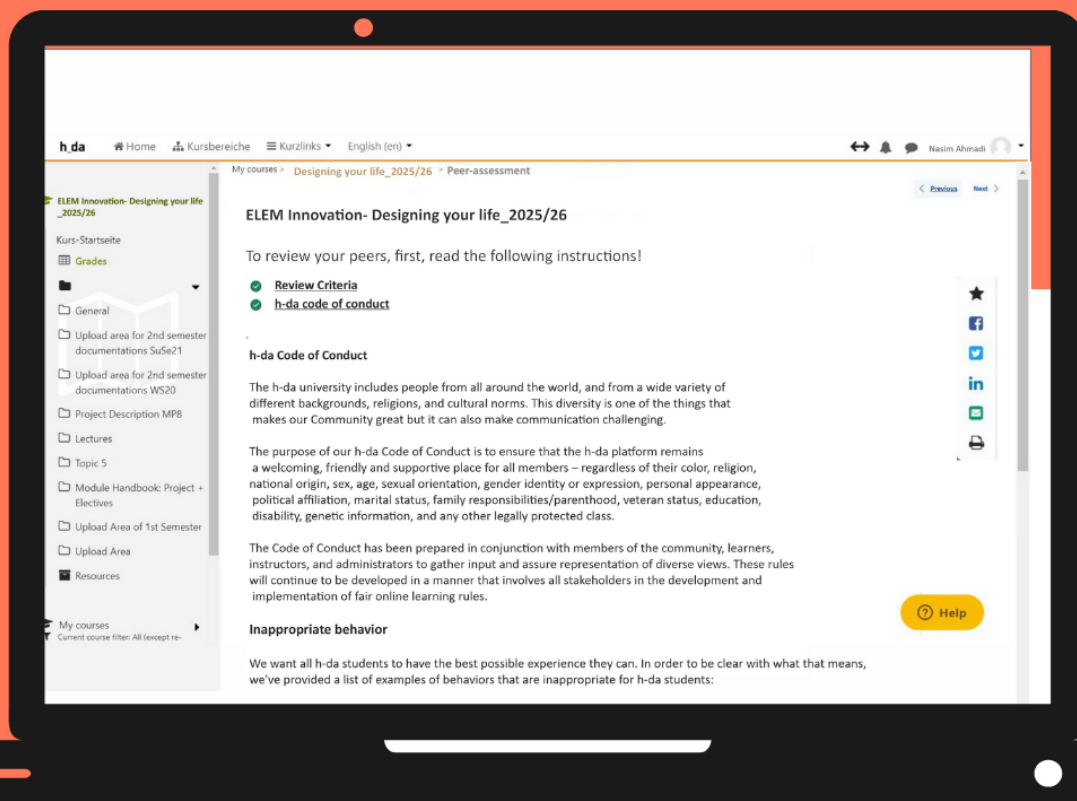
h_da Home Kursbereiche Kurzlinks English (en) Nasim Ahmadi

ELEM Innovation- Designing your life _2025/26

Kurs-Startseite

Grades

General

Upload area for 2nd semester documentations SuSe21

Upload area for 2nd semester documentations WS20

Project Description MP8

Lectures

Topic 5

Module Handbook: Project + Electives

Upload Area of 1st Semester

Upload Area

Resources

My courses
Current course filter: All (except re-

My courses > Designing your life_2025/26 > Peer-assessment

Previous Next

ELEM Innovation- Designing your life_2025/26

To review your peers, first, read the following instructions!

Review Criteria

h-da code of conduct

h-da Code of Conduct

The h-da university includes people from all around the world, and from a wide variety of different backgrounds, religions, and cultural norms. This diversity is one of the things that makes our Community great but it can also make communication challenging.

The purpose of our h-da Code of Conduct is to ensure that the h-da platform remains a welcoming, friendly and supportive place for all members – regardless of their color, religion, national origin, sex, age, sexual orientation, gender identity or expression, personal appearance, political affiliation, marital status, family responsibilities/parenthood, veteran status, education, disability, genetic information, and any other legally protected class.

The Code of Conduct has been prepared in conjunction with members of the community, learners, instructors, and administrators to gather input and assure representation of diverse views. These rules will continue to be developed in a manner that involves all stakeholders in the development and implementation of fair online learning rules.

Inappropriate behavior

We want all h-da students to have the best possible experience they can. In order to be clear with what that means, we've provided a list of examples of behaviors that are inappropriate for h-da students:

Help